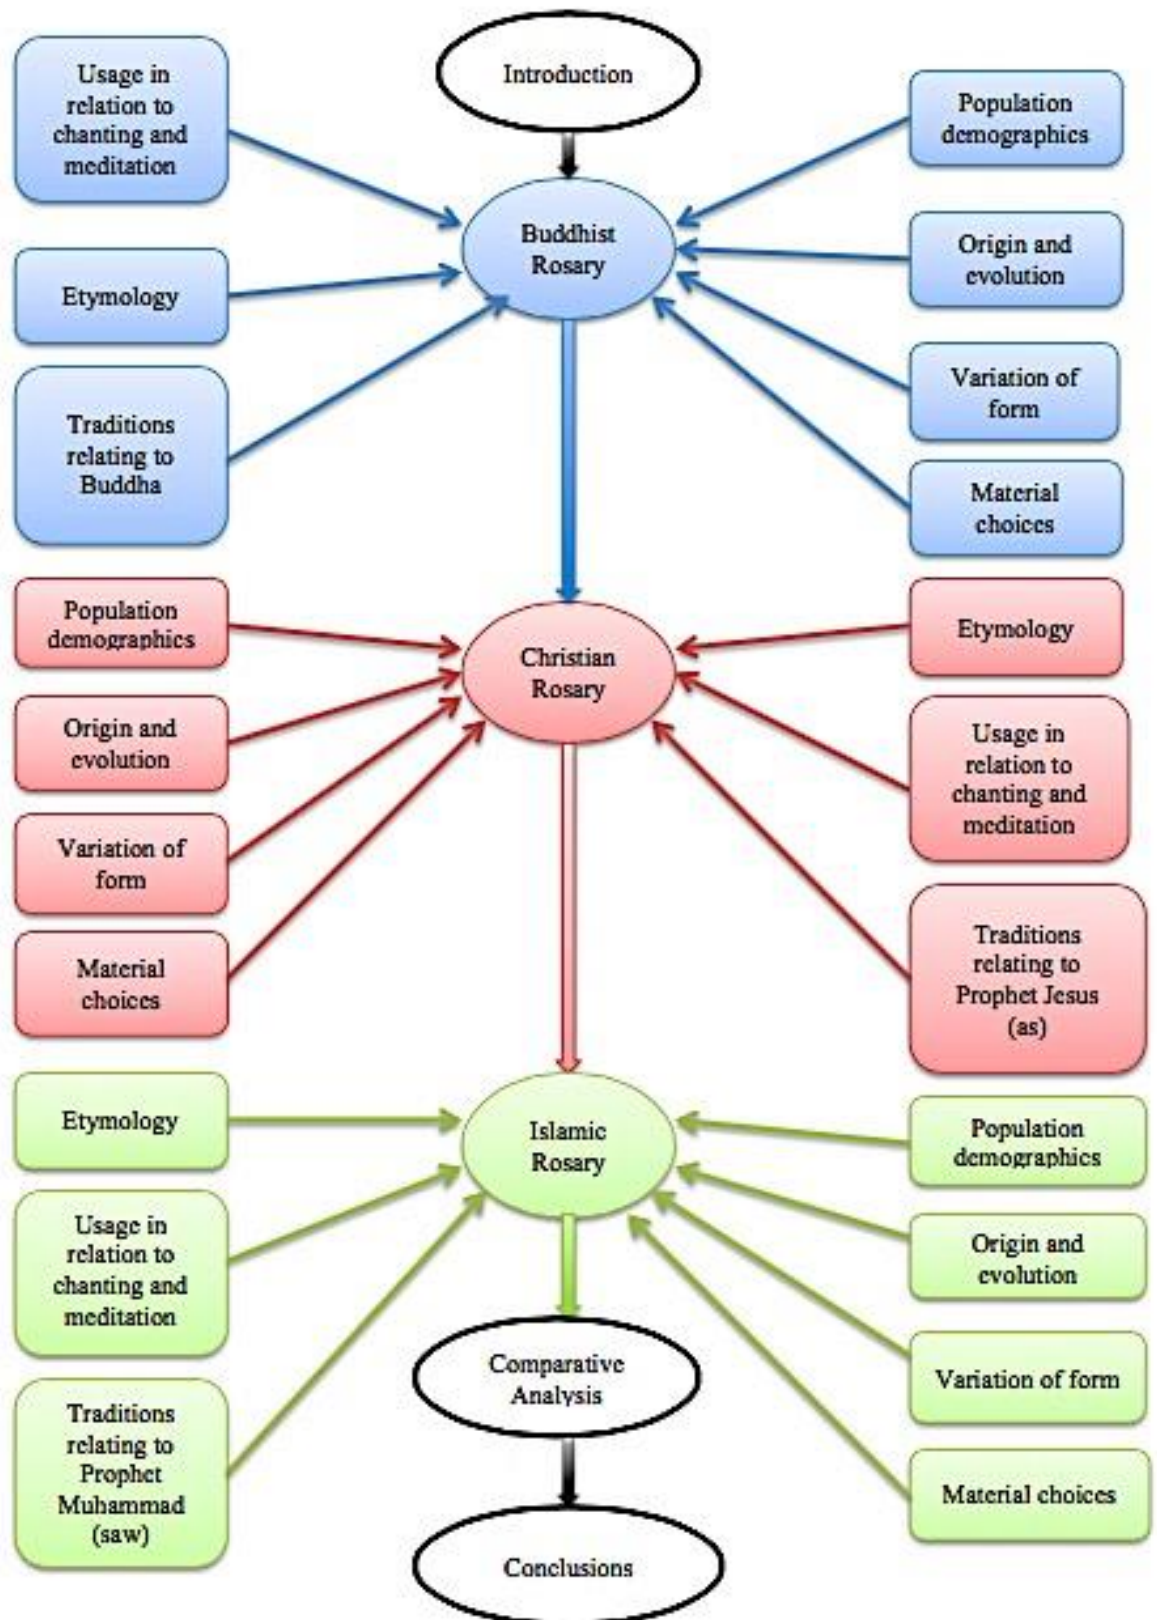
Introduction

Usage in relation to chanting and meditation

Population demographics

Buddhist Rosary

Etymology

Origin and evolution

Traditions relating to Buddha

Variation of form

Material choices

Population demographics

Etymology

Christian Rosary

Origin and evolution

Usage in relation to chanting and meditation

Variation of form

Material choices

Traditions relating to Prophet Jesus (as)

Etymology

Islamic Rosary

Population demographics

Usage in relation to chanting and meditation

Origin and evolution

Comparative Analysis

Variation of form

Traditions relating to Prophet Muhammad (saw)

Material choices

Conclusions